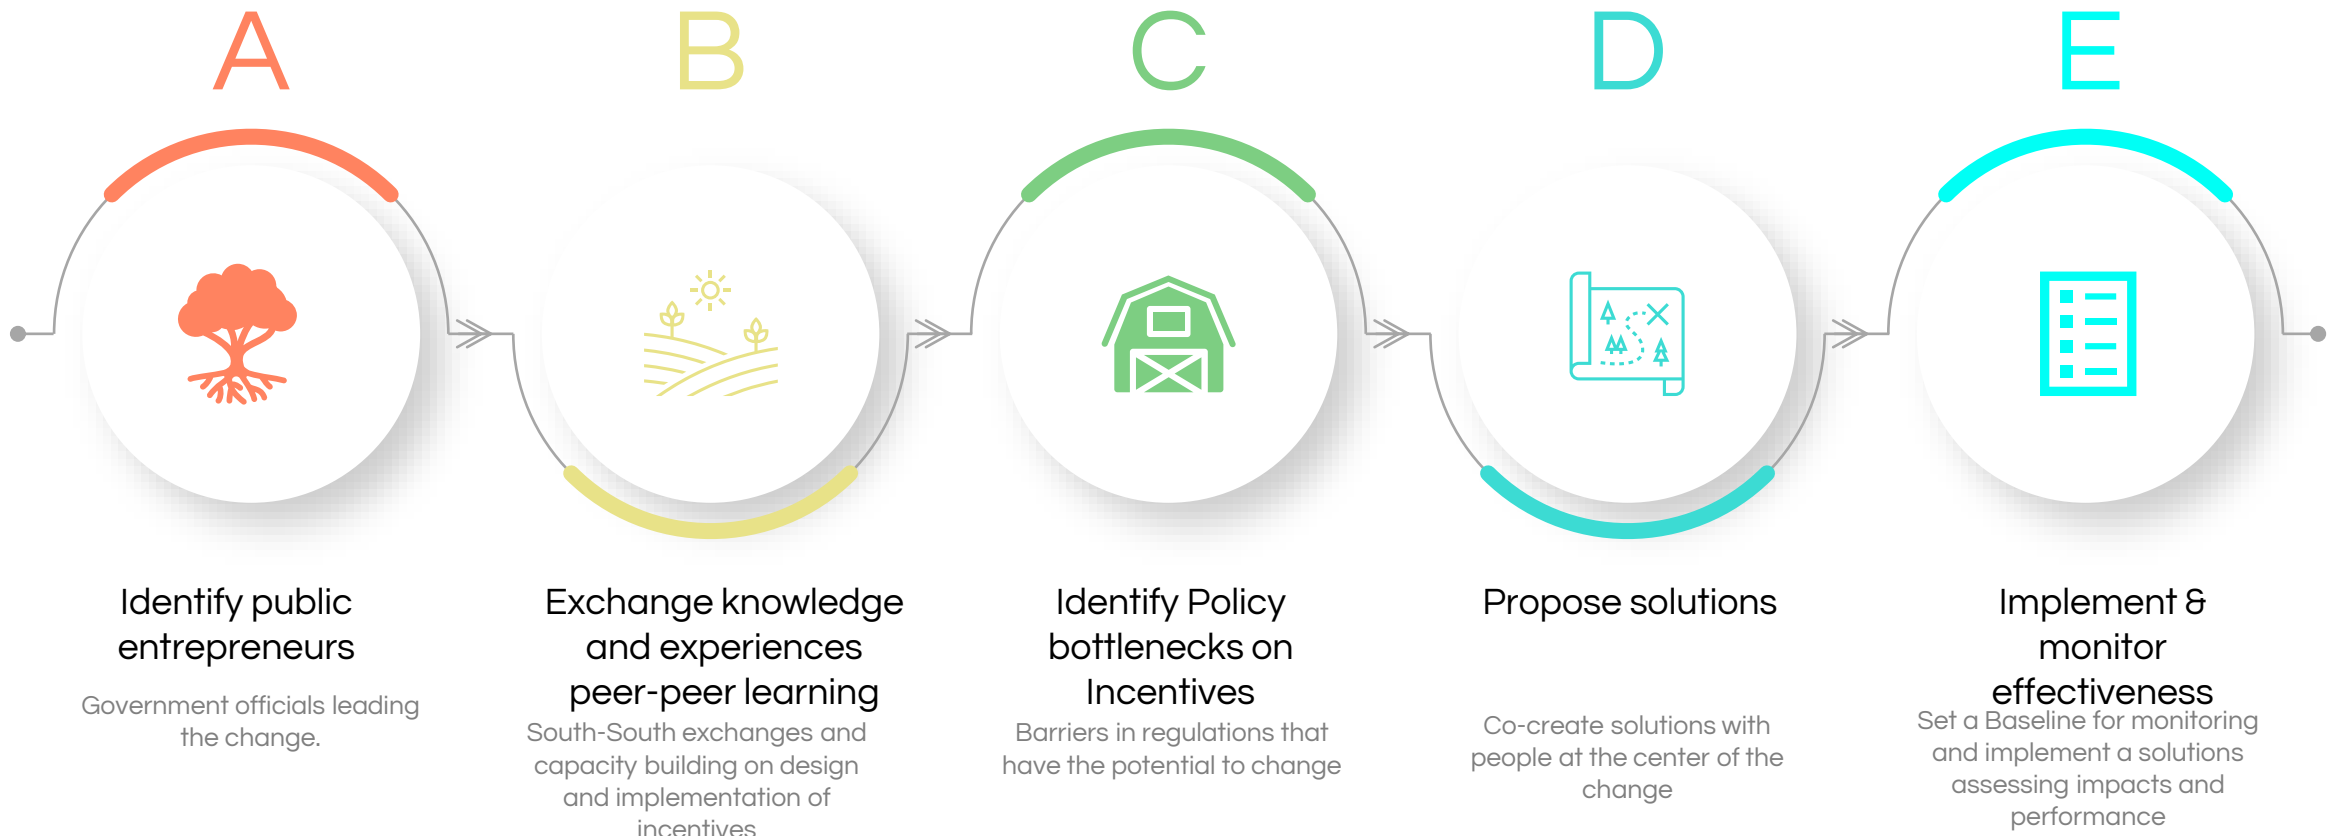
A

B

C

D

E

Identify public entrepreneurs

Government officials leading the change.

Exchange knowledge and experiences peer-peer learning

South-South exchanges and capacity building on design and implementation of incentives

Identify Policy bottlenecks on Incentives

Barriers in regulations that have the potential to change

Propose solutions

Co-create solutions with people at the center of the change

Implement & monitor effectiveness

Set a Baseline for monitoring and implement a solutions assessing impacts and performance